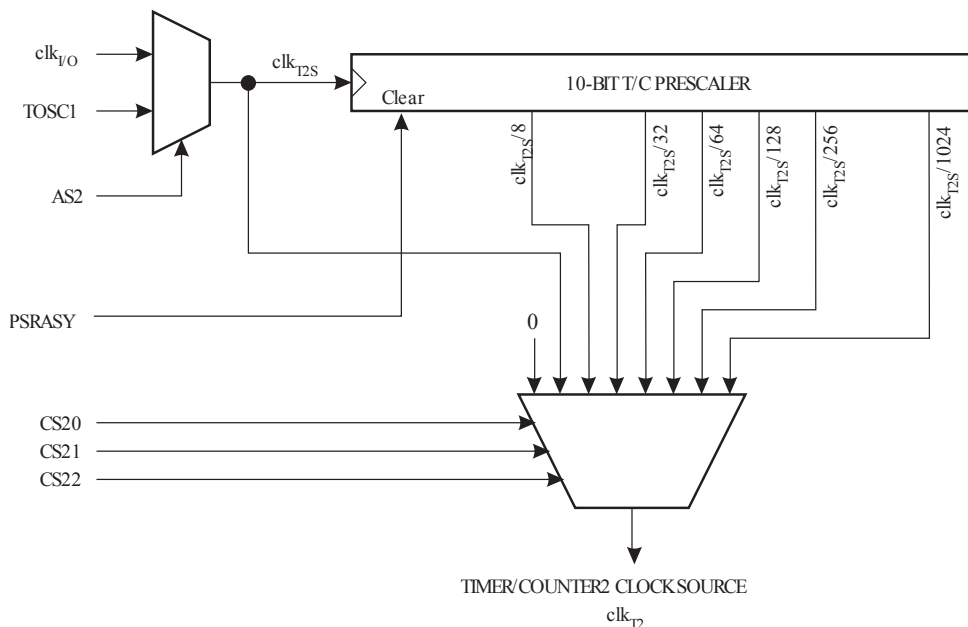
$clk_{I/O}$

TOSC1

AS2

$clk_{T2S}$

Clear

10-BIT T/C PRESCALER

$clk_{T2S}/8$

$clk_{T2S}/32$

$clk_{T2S}/64$

$clk_{T2S}/128$

$clk_{T2S}/256$

$clk_{T2S}/1024$

PSRASY

0

CS20

CS21

CS22

TIMER/COUNTER2 CLOCK SOURCE

$clk_{T2}$